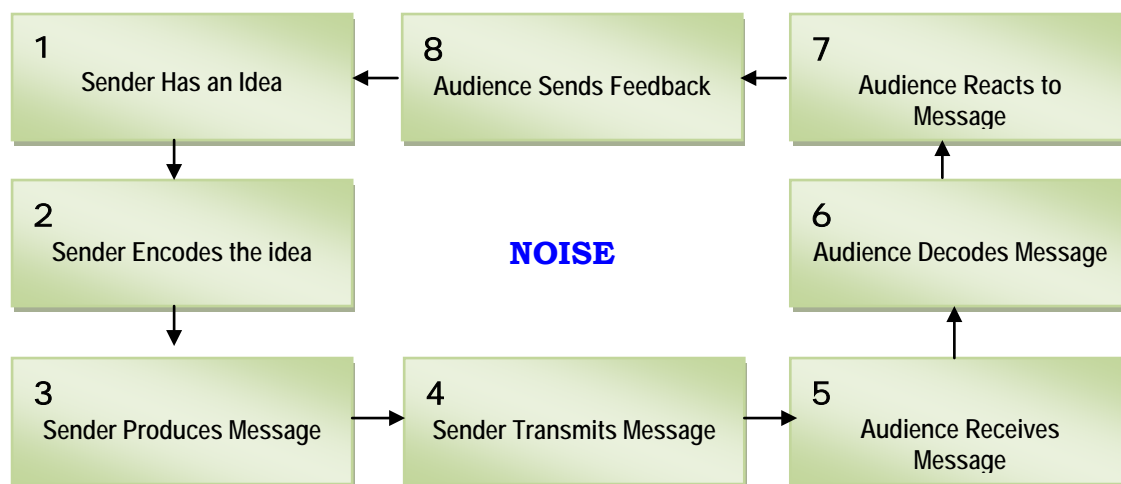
1
Sender Has an Idea

8
Audience Sends Feedback

7
Audience Reacts to Message

2
Sender Encodes the idea

NOISE

6
Audience Decodes Message

3
Sender Produces Message

4
Sender Transmits Message

5
Audience Receives Message